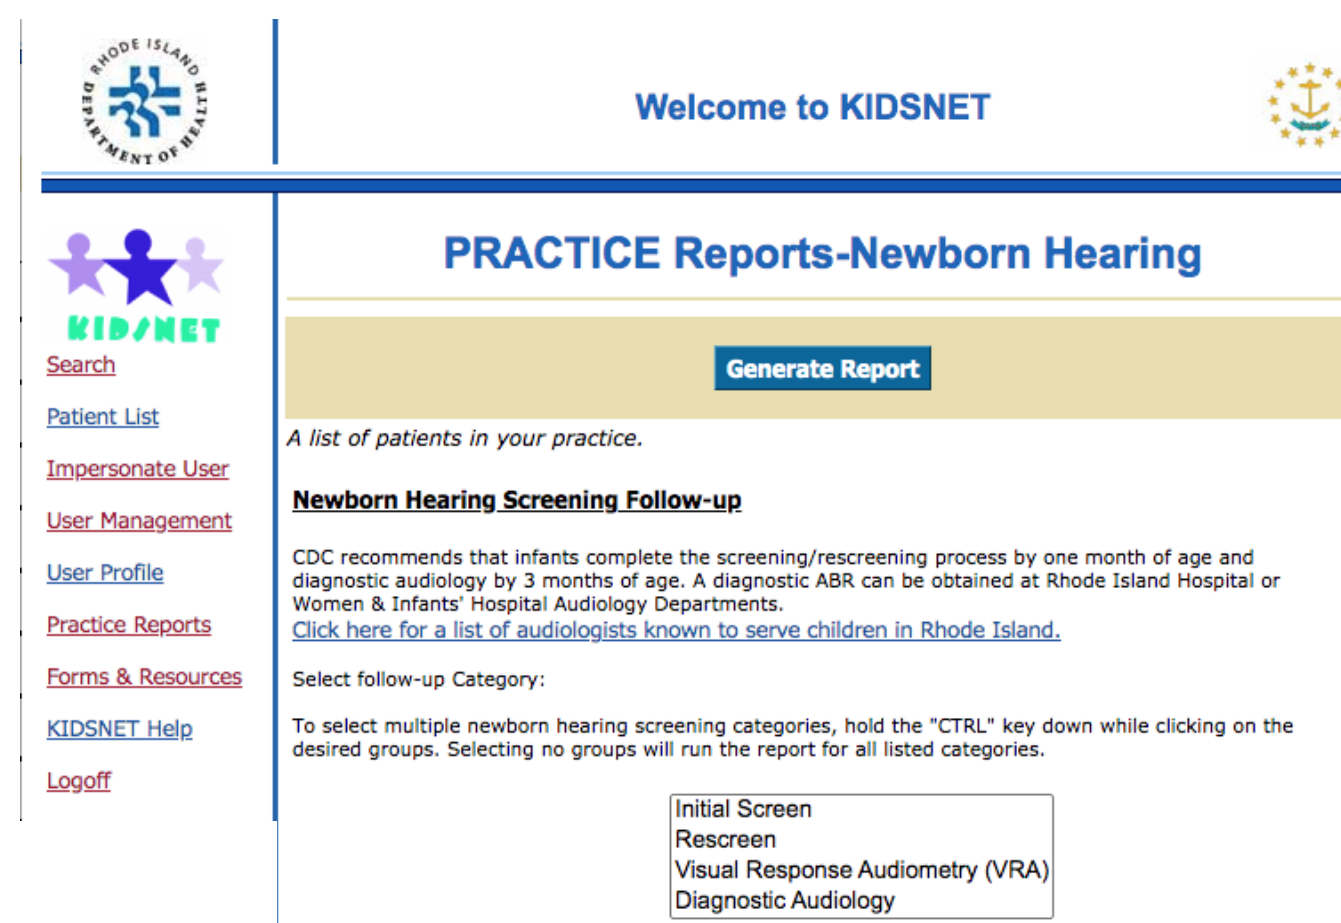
RHODE ISLAND DEPARTMENT OF HEALTH

Welcome to KIDSNET

KIDSNET

Search

Patient List

Impersonate User

User Management

User Profile

Practice Reports

Forms & Resources

KIDSNET Help

Logoff

PRACTICE Reports-Newborn Hearing

Generate Report

A list of patients in your practice.

Newborn Hearing Screening Follow-up

CDC recommends that infants complete the screening/rescreening process by one month of age and diagnostic audiology by 3 months of age. A diagnostic ABR can be obtained at Rhode Island Hospital or Women & Infants' Hospital Audiology Departments.
Click here for a list of audiologists known to serve children in Rhode Island.

Select follow-up Category:

To select multiple newborn hearing screening categories, hold the "CTRL" key down while clicking on the desired groups. Selecting no groups will run the report for all listed categories.

Initial Screen
Rescreen
Visual Response Audiometry (VRA)
Diagnostic Audiology